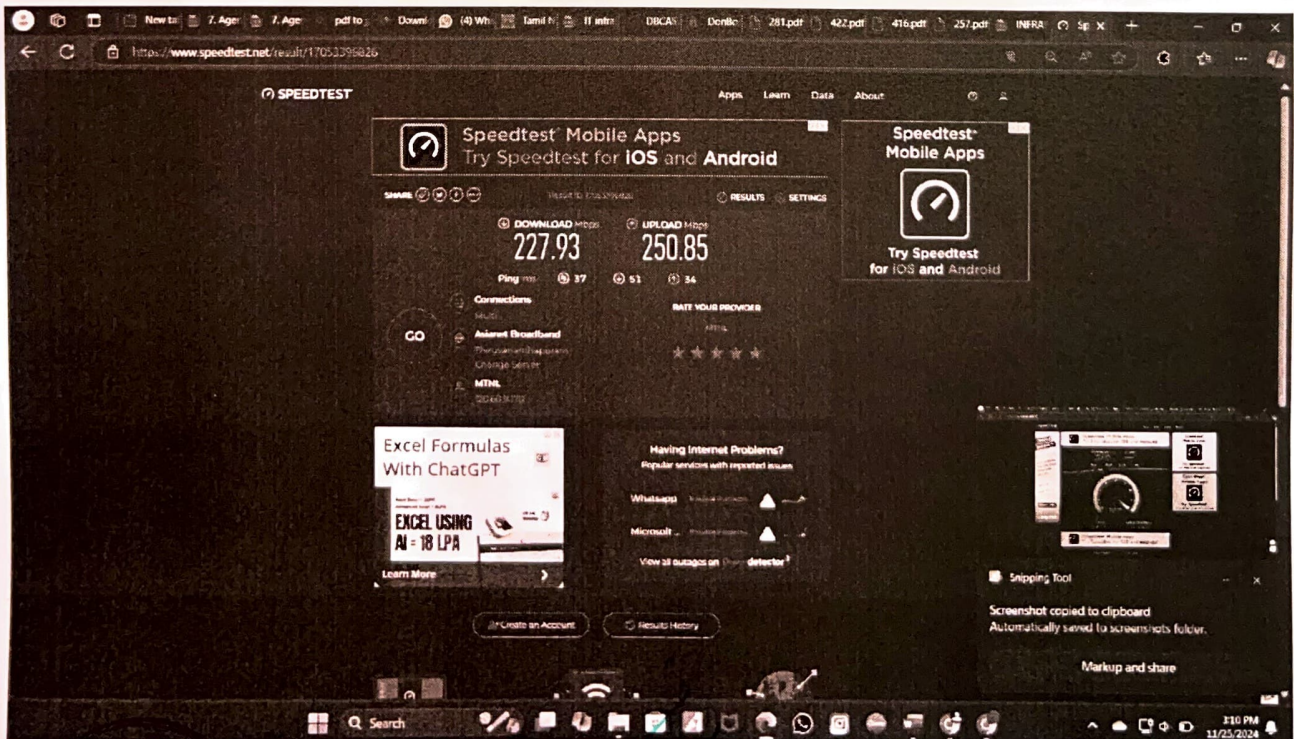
New tal | 7. Ager | 7. Age | pdf to | Downl | (4) Wh | Tamil N | IT infra | DBCAS | DonBo | 281.pdf | 422.pdf | 416.pdf | 257.pdf | INFRA | Sp

https://www.speedtest.net/result/17053398826

SPEEDTEST

Apps Learn Data About

Speedtest Mobile Apps
Try Speedtest for iOS and Android

SHARE

RESULTS SETTINGS

DOWNLOAD Mbps
227.93

UPLOAD Mbps
250.85

Ping ms 37 51 34

GO

Connections
Multi

Asianet Broadband
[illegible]
Change Server

MTNL
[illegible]

RATE YOUR PROVIDER
MTNL

Speedtest Mobile Apps
Try Speedtest for iOS and Android

Excel Formulas With ChatGPT

EXCEL USING AI = 18 LPA

Learn More

Having Internet Problems?
Popular services with reported issues

Whatsapp

Microsoft

View all outages on downdetector

Create an Account

Results History

Snipping Tool

Screenshot copied to clipboard
Automatically saved to screenshots folder.

Markup and share

Search

3:10 PM
11/25/2024